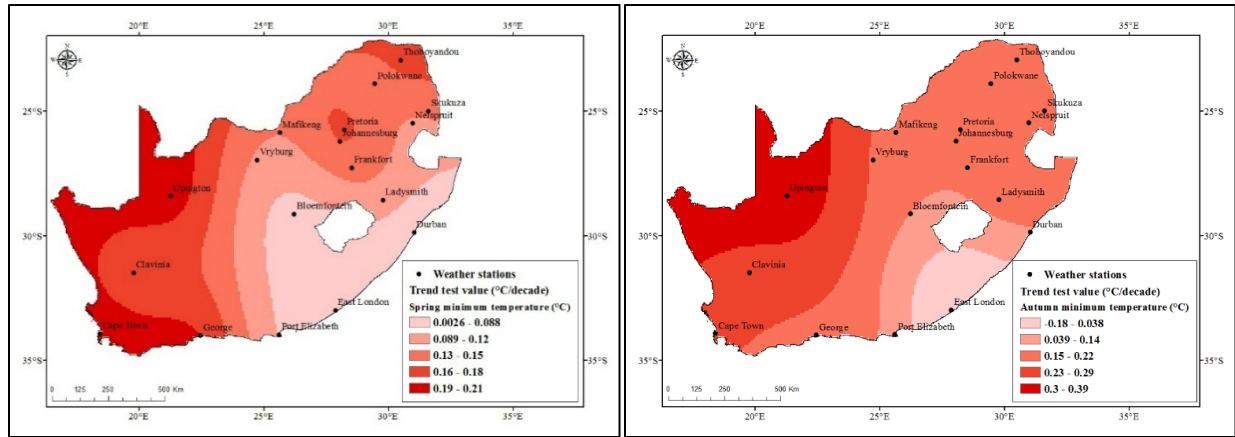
20°E 25°E 30°E 35°E

N
W E
S

Thohoyandou
Polokwane
Skukuza
Nelspruit
Pretoria
Johannesburg
Mafikeng
Vryburg
Frankfort
Upington
Ladysmith
Bloemfontein
Durban
Clavinia
East London
Cape Town
George
Port Elizabeth

25°S 30°S 35°S
25°S 30°S 35°S

0 125 250 500 Km

20°E 25°E 30°E 35°E

• Weather stations
Trend test value (°C/decade)
Spring minimum temperature (°C)

| |
|---|
| 0.0026 - 0.088 |
| 0.089 - 0.12 |
| 0.13 - 0.15 |
| 0.16 - 0.18 |
| 0.19 - 0.21 |

20°E 25°E 30°E 35°E

N
W E
S

Thohoyandou
Polokwane
Skukuza
Nelspruit
Pretoria
Johannesburg
Mafikeng
Vryburg
Frankfort
Upington
Ladysmith
Bloemfontein
Durban
Clavinia
East London
Cape Town
George
Port Elizabeth

25°S 30°S 35°S
25°S 30°S 35°S

0 125 250 500 Km

20°E 25°E 30°E 35°E

• Weather stations
Trend test value (°C/decade)
Autumn minimum temperature (°C)

| |
|---|
| -0.18 - 0.038 |
| 0.039 - 0.14 |
| 0.15 - 0.22 |
| 0.23 - 0.29 |
| 0.3 - 0.39 |